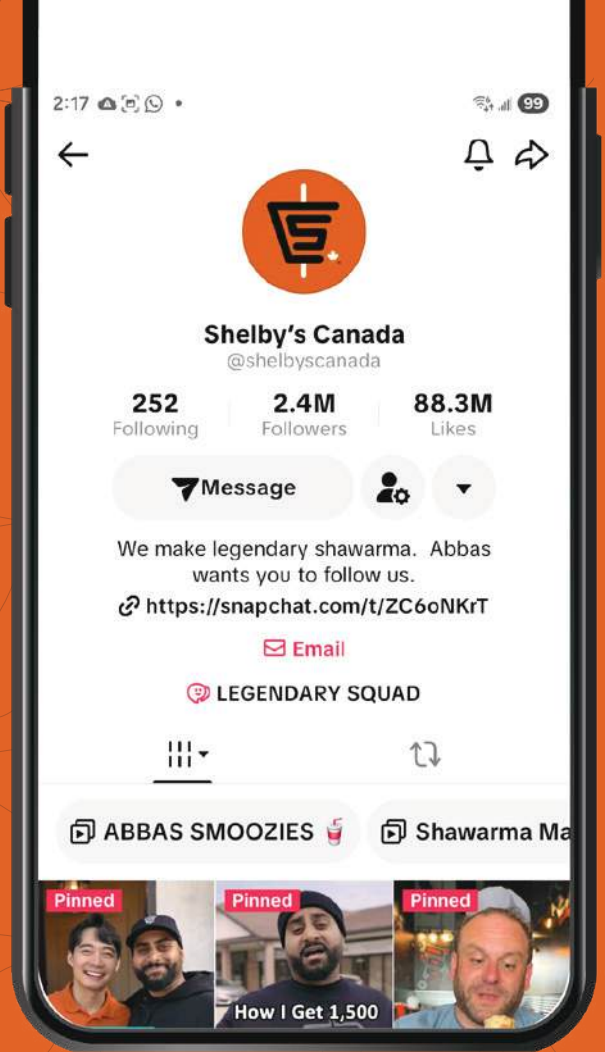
2:17

99

Shelby's Canada
@shelbyscanada

252
Following

2.4M
Followers

88.3M
Likes

Message

We make legendary shawarma. Abbas wants you to follow us.

https://snapchat.com/t/ZC6oNKrT

Email

LEGENDARY SQUAD

ABBAS SMOOZIES

Shawarma Ma

Pinned

Pinned

How I Get 1,500

Pinned